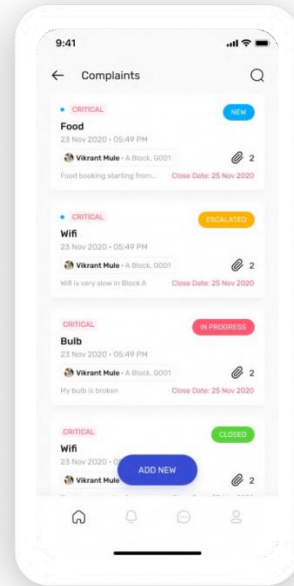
9:41

Complaints

CRITICAL
NEW
Food
23 Nov 2020 • 05:49 PM
Vikrant Mule • A Block, 0001
2
Food booking starting from...
Close Date: 25 Nov 2020

CRITICAL
ESCALATED
Wifi
23 Nov 2020 • 05:49 PM
Vikrant Mule • A Block, 0001
2
Wifi is very slow in Block A
Close Date: 25 Nov 2020

CRITICAL
IN PROGRESS
Bulb
23 Nov 2020 • 05:49 PM
Vikrant Mule • A Block, 0001
2
My bulb is broken
Close Date: 25 Nov 2020

CRITICAL
CLOSED
Wifi
23 Nov 2020 • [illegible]
Vikrant Mule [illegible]
2
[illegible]

ADD NEW